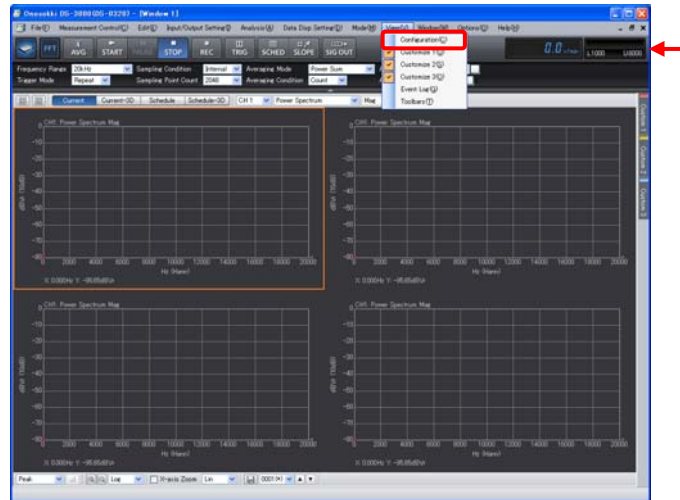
Onosokki DS-3000(DS-0320) - [Window 1]

File(F) Measurement Control(C) Edit(E) Input/Output Setting(I) Analysis(A) Data Disp. Setting(D) Mode(M) View(V) Window(W) Options(O) Help(H)

FFT AVG START PAUSE STOP REC TRIG SCHED SLOPE SIG OUT

0.0

L1000 U8000

Configuration(C)
Customize 1(1)
Customize 2(2)
Customize 3(3)
Event Log(E)
Toolbars(T)

Frequency Range 20kHz Sampling Condition Internal Averaging Mode Power Sum
Trigger Mode Repeat Sampling Point Count 2048 Averaging Condition Count

Current Current-3D Schedule Schedule-3D CH 1 Power Spectrum Mag

CH1 Power Spectrum Mag

dBV (Mag)

Hz (Hann)

X: 0.000Hz Y: -95.85dBVr

CH1 Power Spectrum Mag

dBV (Mag)

Hz (Hann)

X: 0.000Hz Y: -95.85dBVr

CH1 Power Spectrum Mag

dBV (Mag)

Hz (Hann)

X: 0.000Hz Y: -95.85dBVr

CH1 Power Spectrum Mag

dBV (Mag)

Hz (Hann)

X: 0.000Hz Y: -95.85dBVr

Custom 1 Custom 2 Custom 3

Peak Log Y-axis Zoom Lin 0001(H)